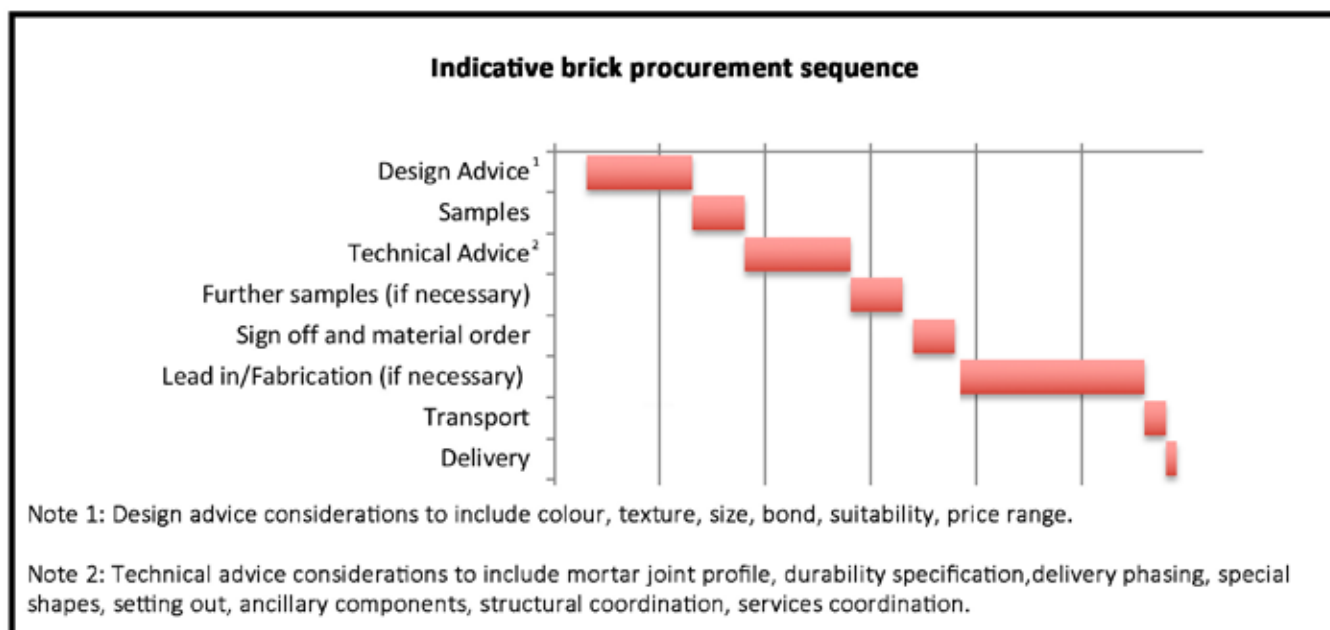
Indicative brick procurement sequence

Design Advice$^1$
Samples
Technical Advice$^2$
Further samples (if necessary)
Sign off and material order
Lead in/Fabrication (if necessary)
Transport
Delivery

Note 1: Design advice considerations to include colour, texture, size, bond, suitability, price range.

Note 2: Technical advice considerations to include mortar joint profile, durability specification,delivery phasing, special shapes, setting out, ancillary components, structural coordination, services coordination.